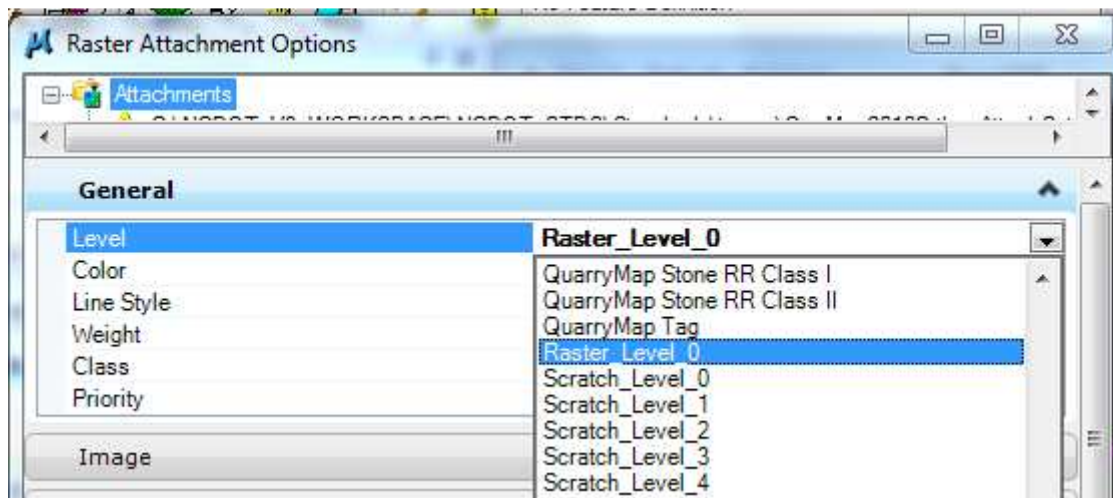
Raster Attachment Options

Attachments

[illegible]

General

| Level | Raster_Level_0 |
|---|---|
| Color | QuarryMap Stone RR Class I |
| Line Style | QuarryMap Stone RR Class II |
| Weight | QuarryMap Tag |
| Class | Raster_Level_0 |
| Priority | Scratch_Level_0 |
| | Scratch_Level_1 |
| | Scratch_Level_2 |
| | Scratch_Level_3 |
| | Scratch_Level_4 |

Image